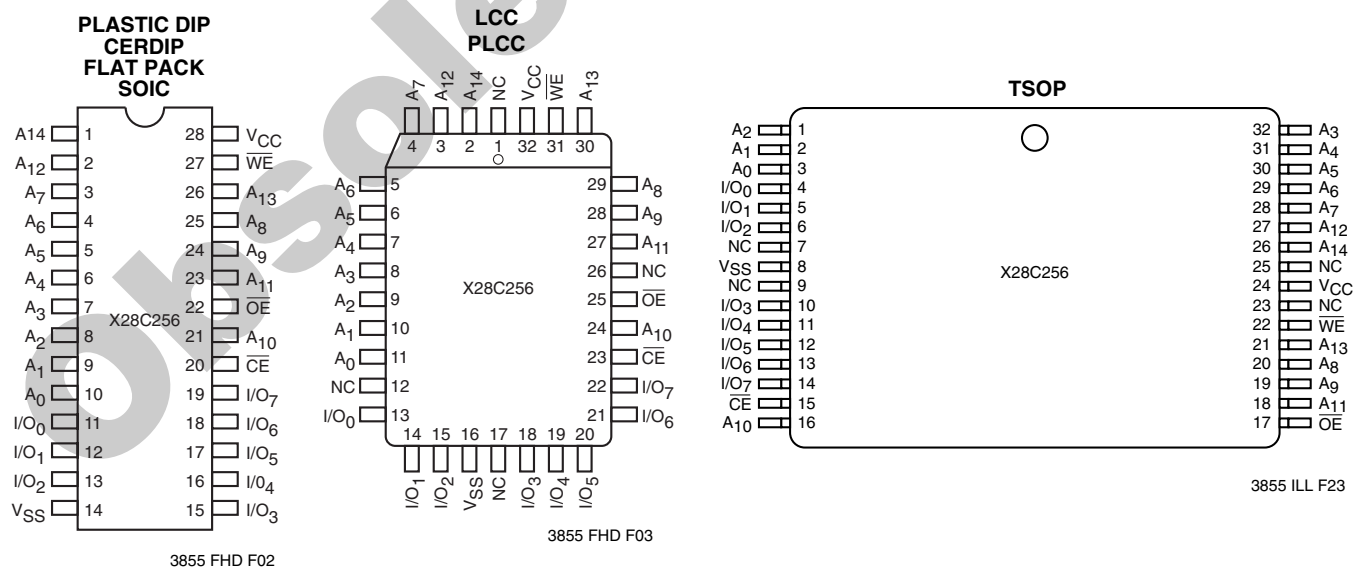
PLASTIC DIP
CERDIP
FLAT PACK
SOIC

A14 1
$A_{12}$ 2
$A_7$ 3
$A_6$ 4
$A_5$ 5
$A_4$ 6
$A_3$ 7
$A_2$ 8
$A_1$ 9
$A_0$ 10
$I/O_0$ 11
$I/O_1$ 12
$I/O_2$ 13
$V_{SS}$ 14

28 $V_{CC}$
27 $\overline{WE}$
26 $A_{13}$
25 $A_8$
24 $A_9$
23 $A_{11}$
22 $\overline{OE}$
21 $A_{10}$
20 $\overline{CE}$
19 $I/O_7$
18 $I/O_6$
17 $I/O_5$
16 $I/0_4$
15 $I/O_3$

X28C256

3855 FHD F02

LCC
PLCC

$A_7$ $A_{12}$ $A_{14}$ NC $V_{CC}$ $\overline{WE}$ $A_{13}$
4 3 2 1 32 31 30

$A_6$ 5
$A_5$ 6
$A_4$ 7
$A_3$ 8
$A_2$ 9
$A_1$ 10
$A_0$ 11
NC 12
$I/O_0$ 13

29 $A_8$
28 $A_9$
27 $A_{11}$
26 NC
25 $\overline{OE}$
24 $A_{10}$
23 $\overline{CE}$
22 $I/O_7$
21 $I/O_6$

X28C256

14 15 16 17 18 19 20
$I/O_1$ $I/O_2$ $V_{SS}$ NC $I/O_3$ $I/O_4$ $I/O_5$

3855 FHD F03

TSOP

$A_2$ 1
$A_1$ 2
$A_0$ 3
$I/O_0$ 4
$I/O_1$ 5
$I/O_2$ 6
NC 7
$V_{SS}$ 8
NC 9
$I/O_3$ 10
$I/O_4$ 11
$I/O_5$ 12
$I/O_6$ 13
$I/O_7$ 14
$\overline{CE}$ 15
$A_{10}$ 16

32 $A_3$
31 $A_4$
30 $A_5$
29 $A_6$
28 $A_7$
27 $A_{12}$
26 $A_{14}$
25 NC
24 $V_{CC}$
23 NC
22 $\overline{WE}$
21 $A_{13}$
20 $A_8$
19 $A_9$
18 $A_{11}$
17 $\overline{OE}$

X28C256

3855 ILL F23